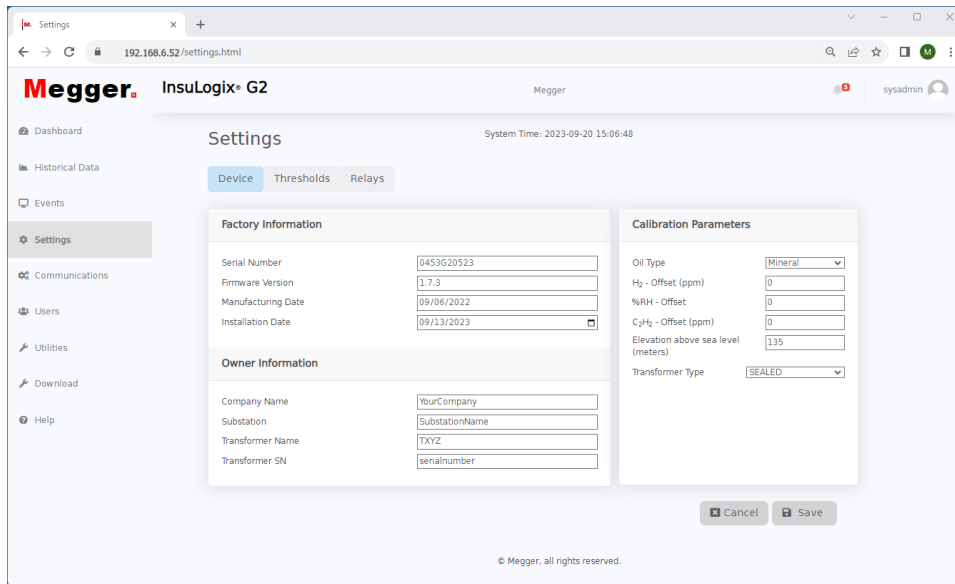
Settings ×  +

192.168.6.52/settings.html

M

Megger.

InsuLogix® G2

Megger

0

sysadmin

Dashboard

Historical Data

Events

Settings

Communications

Users

Utilities

Download

Help

Settings

System Time: 2023-09-20 15:06:48

Device | Thresholds | Relays

Factory Information

Serial Number 0453G20523

Firmware Version 1.7.3

Manufacturing Date 09/06/2022

Installation Date 09/13/2023

Owner Information

Company Name YourCompany

Substation SubstationName

Transformer Name TXYZ

Transformer SN serialnumber

Calibration Parameters

Oil Type Mineral

$H_2$ - Offset (ppm) 0

%RH - Offset 0

$C_2H_2$ - Offset (ppm) 0

Elevation above sea level (meters) 135

Transformer Type SEALED

Cancel  Save

© Megger, all rights reserved.